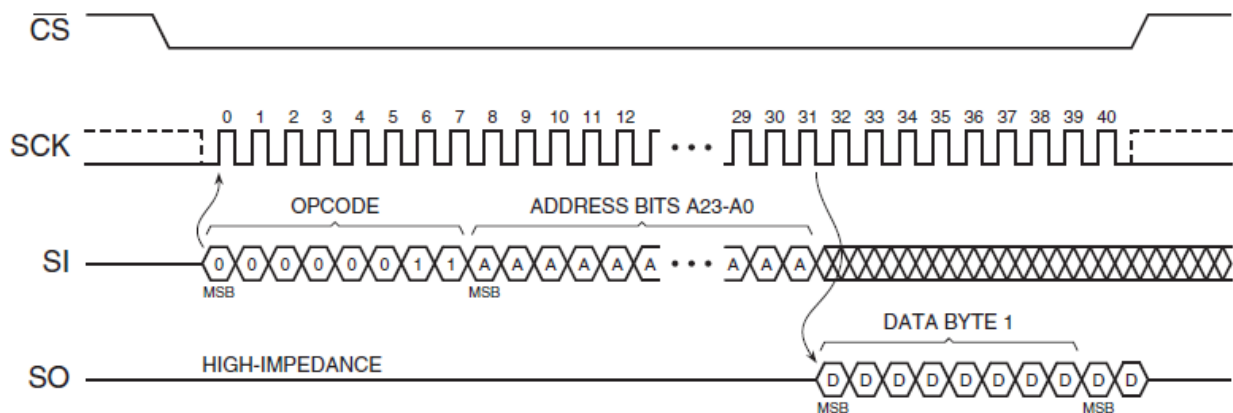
$\overline{CS}$

SCK

0 1 2 3 4 5 6 7 8 9 10 11 12 ••• 29 30 31 32 33 34 35 36 37 38 39 40

OPCODE

ADDRESS BITS A23-A0

SI

0 0 0 0 0 0 1 1 A A A A A A A ••• A A A

MSB

MSB

DATA BYTE 1

SO

HIGH-IMPEDANCE

D D D D D D D D D D

MSB

MSB